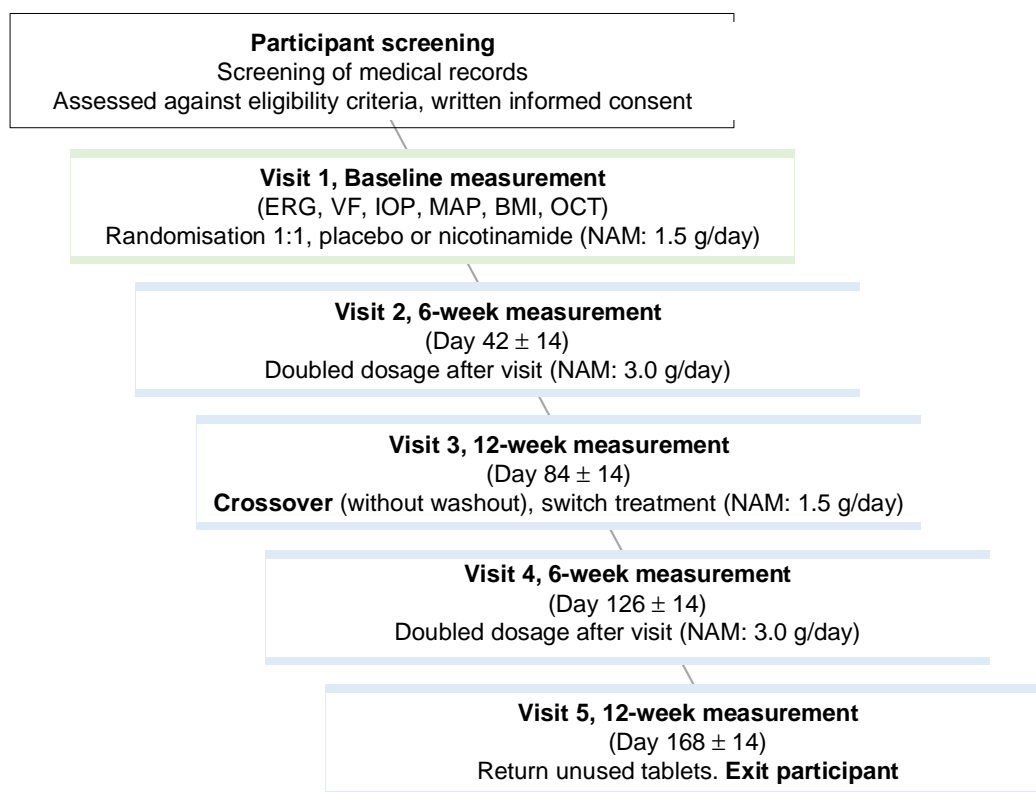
Participant screening
Screening of medical records
Assessed against eligibility criteria, written informed consent

Visit 1, Baseline measurement
(ERG, VF, IOP, MAP, BMI, OCT)
Randomisation 1:1, placebo or nicotinamide (NAM: 1.5 g/day)

Visit 2, 6-week measurement
(Day 42 $\pm$ 14)
Doubled dosage after visit (NAM: 3.0 g/day)

Visit 3, 12-week measurement
(Day 84 $\pm$ 14)
Crossover (without washout), switch treatment (NAM: 1.5 g/day)

Visit 4, 6-week measurement
(Day 126 $\pm$ 14)
Doubled dosage after visit (NAM: 3.0 g/day)

Visit 5, 12-week measurement
(Day 168 $\pm$ 14)
Return unused tablets. Exit participant